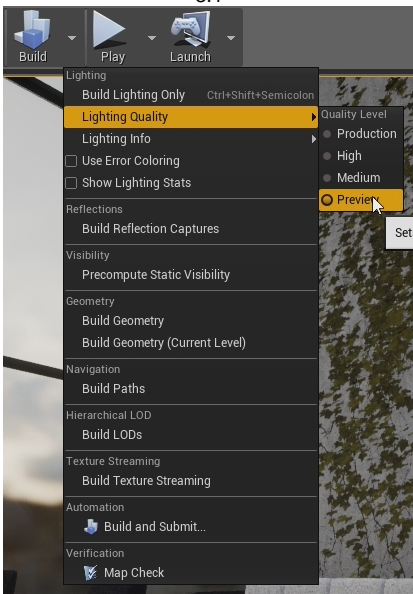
Build Play Launch

Lighting
Build Lighting Only Ctrl+Shift+Semicolon
Lighting Quality
Lighting Info
Use Error Coloring
Show Lighting Stats
Reflections
Build Reflection Captures
Visibility
Precompute Static Visibility
Geometry
Build Geometry
Build Geometry (Current Level)
Navigation
Build Paths
Hierarchical LOD
Build LODs
Texture Streaming
Build Texture Streaming
Automation
Build and Submit...
Verification
Map Check

Quality Level
Production
High
Medium
Previe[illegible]

Set